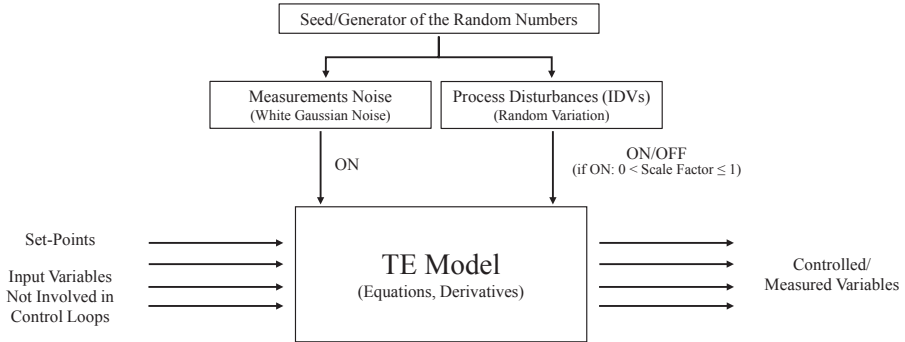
Seed/Generator of the Random Numbers

Measurements Noise
(White Gaussian Noise)

Process Disturbances (IDVs)
(Random Variation)

ON

ON/OFF
(if ON: $0 <$ Scale Factor $\leq 1$)

Set-Points

Input Variables Not Involved in Control Loops

TE Model
(Equations, Derivatives)

Controlled/ Measured Variables